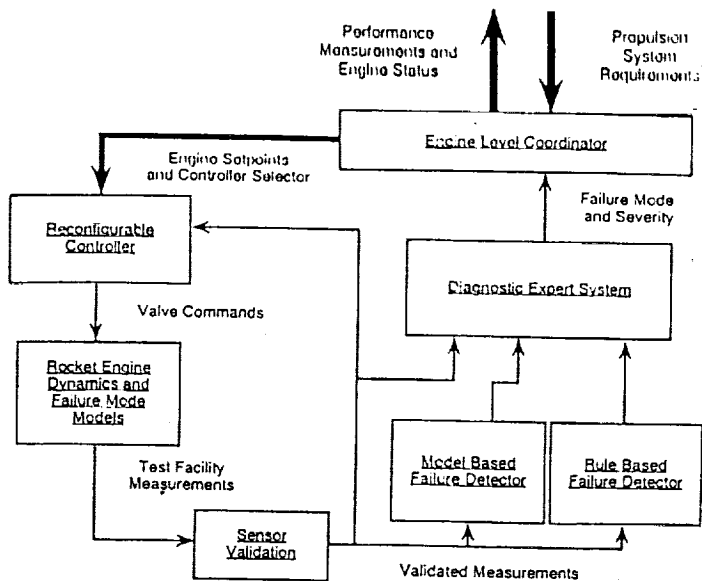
Performance Measurements and Engine Status

Propulsion System Requirements

Engine Level Coordinator

Engine Setpoints and Controller Selector

Failure Mode and Severity

Reconfigurable Controller

Diagnostic Expert System

Valve Commands

Rocket Engine Dynamics and Failure Mode Models

Test Facility Measurements

Model Based Failure Detector

Rule Based Failure Detector

Sensor Validation

Validated Measurements